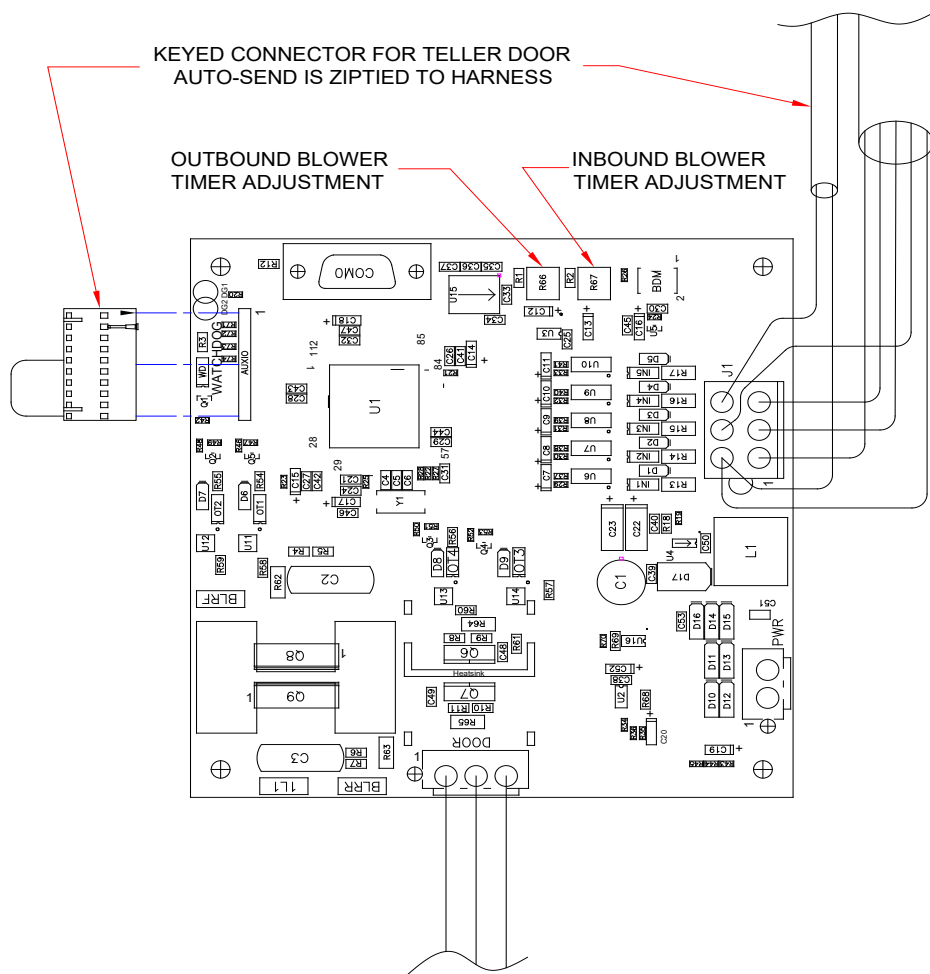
KEYED CONNECTOR FOR TELLER DOOR AUTO-SEND IS ZIPTIED TO HARNESS

OUTBOUND BLOWER TIMER ADJUSTMENT

INBOUND BLOWER TIMER ADJUSTMENT

R12 COMO C36 C37 R1 R66 R2 R67 BDM 1 2 U15 C33 C34 C12 C13 C45 C16 U5 C50 U3 C25

WATCHDOG WD R3 Q1 AUXIO 1 C18 C47 C32 112 85 84 C26 C41 C14 U1 1 28 29 57 C43 C28 C44 C29 C31

C11 U10 C10 U9 C9 U8 C8 U7 C7 U6 D5 R17 IN5 D4 R16 IN4 D3 R15 IN3 D2 R14 IN2 D1 R13 IN1 J1 1

D7 R55 D6 R64 OT2 OT1 C15 C27 C42 C4 C5 C6 C21 C24 C17 C46 Y1 U12 U11 R5 R4 R59 R58 R62 C2 R56 D8 OT4 Q5 Q4 D9 OT3 U13 U14 R57 R60 R64

C23 C22 C40 R18 U4 C50 L1 C1 C39 D17

BLRF Q8 1 Q9 1 R8 R9 R61 Q6 C48 Heatsink C49 Q7 R11 R10 R65 C3 R6 R7 R63 DOOR 1 1L1 BLRR

C53 D16 D14 D15 C51 R69 U16 C52 C35 U2 R68 D11 D13 D10 D12 PWR 1 C20 C19